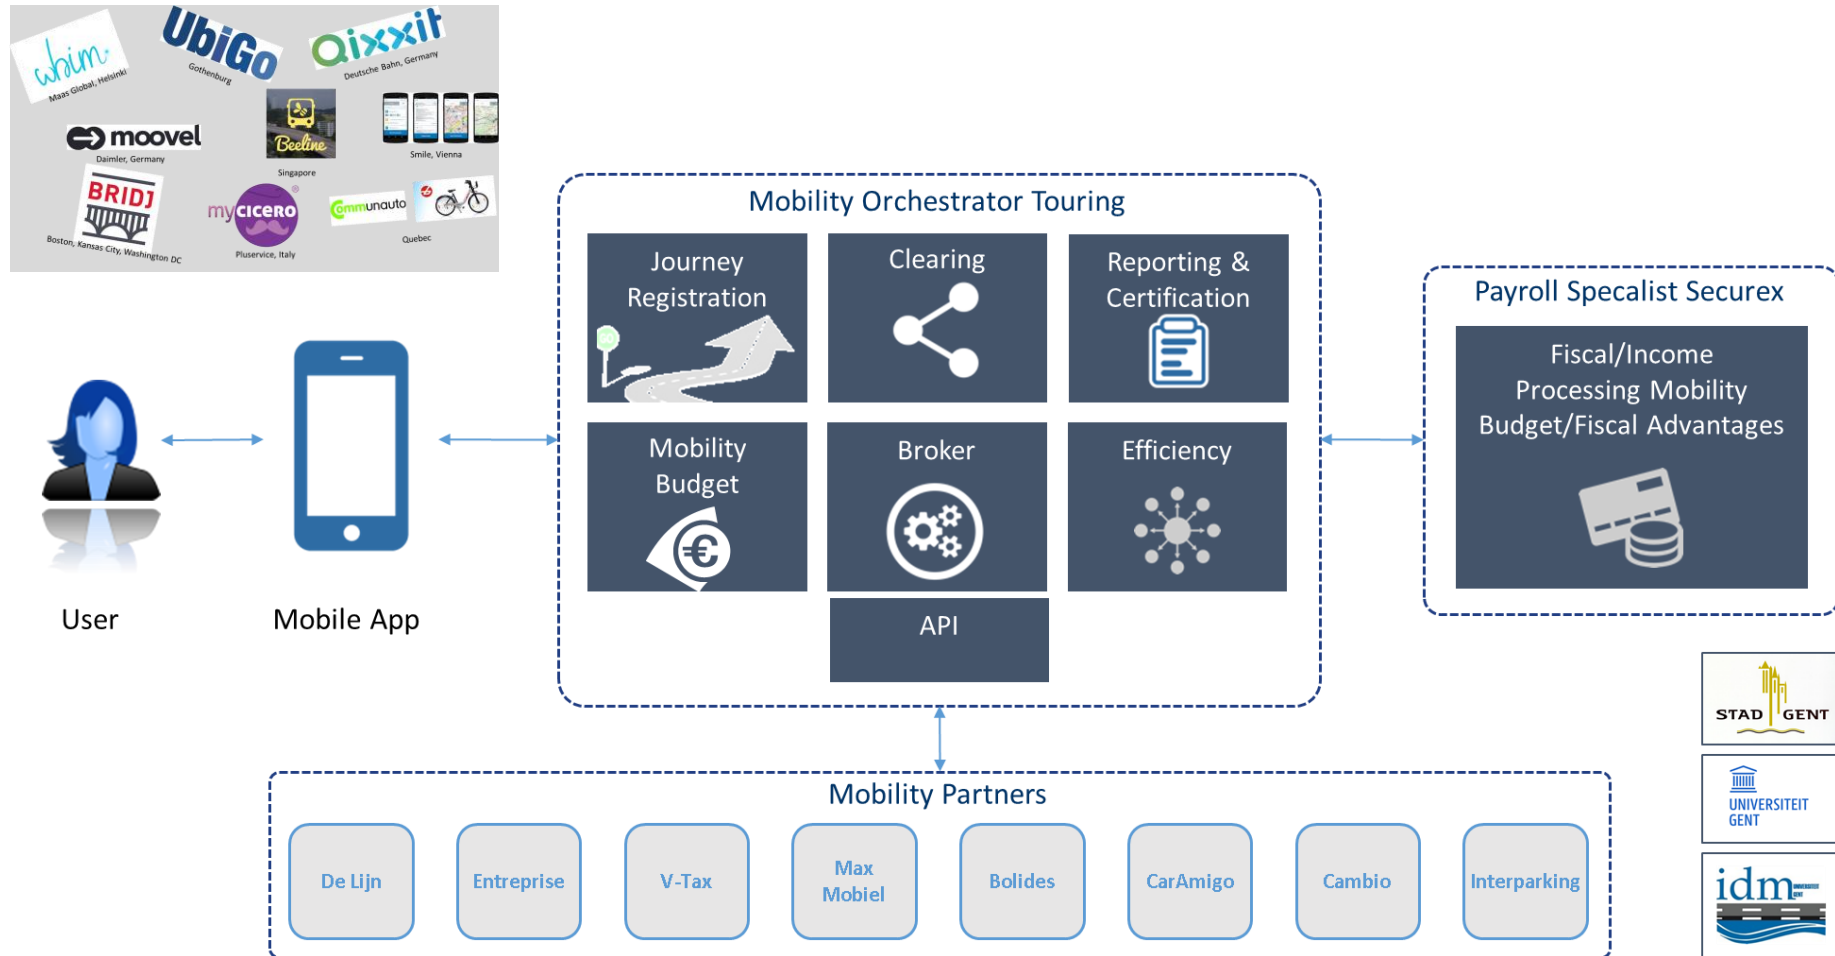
whim
Maas Global, Helsinki

UbiGo
Gothenburg

Qixxit
Deutsche Bahn, Germany

moovel
Daimler, Germany

Beeline
Singapore

Smile, Vienna

BRIDJ
Boston, Kansas City, Washington DC

mycicero
Pluservice, Italy

communauto
Quebec

User

Mobile App

Mobility Orchestrator Touring

Journey Registration

Clearing

Reporting & Certification

Mobility Budget

Broker

Efficiency

API

Payroll Specalist Securex

Fiscal/Income Processing Mobility Budget/Fiscal Advantages

Mobility Partners

De Lijn

Entreprise

V-Tax

Max Mobiel

Bolides

CarAmigo

Cambio

Interparking

STAD GENT

UNIVERSITEIT GENT

idm